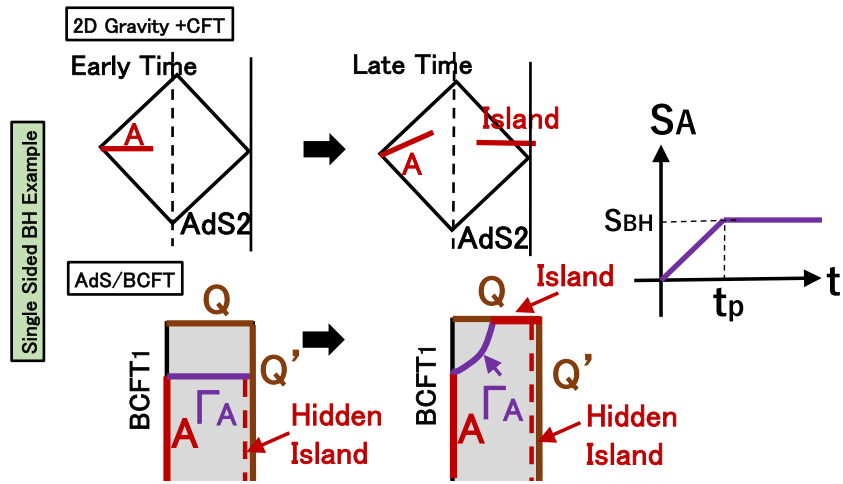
Single Sided BH Example

2D Gravity +CFT

Early Time

A

AdS2

Late Time

Island

A

AdS2

$S_A$

$S_{BH}$

$t_p$

t

AdS/BCFT

Q

BCFT1

Q'

$\Gamma_A$

A

Hidden Island

Island

Q

BCFT1

Q'

$\Gamma_A$

A

Hidden Island